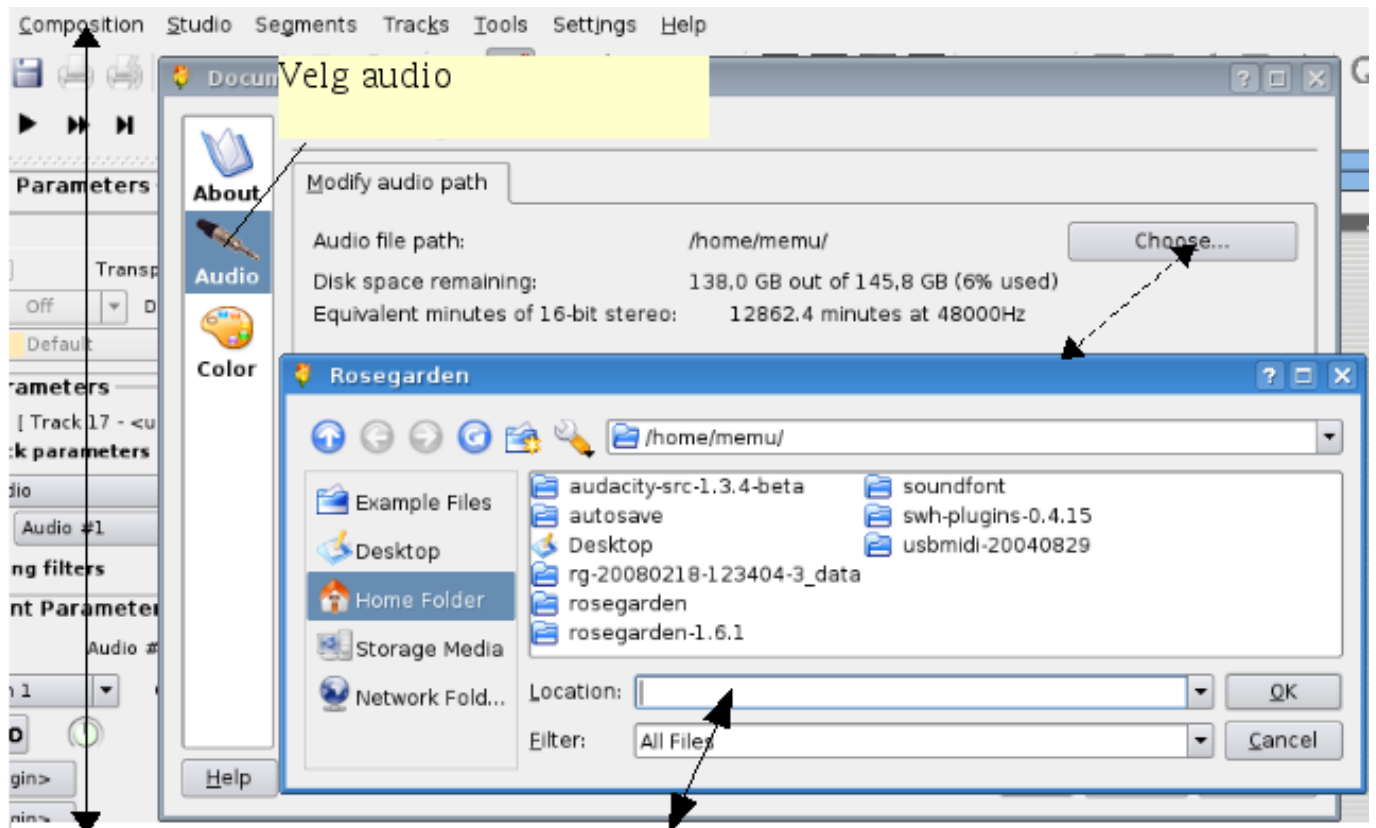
Composition Studio Segments Tracks Tools Settings Help

Docum

Velg audio

About

Audio

Color

Help

Modify audio path

Audio file path: /home/memu/ Choose...

Disk space remaining: 138,0 GB out of 145,8 GB (6% used)

Equivalent minutes of 16-bit stereo: 12862.4 minutes at 48000Hz

Parameters

Transp

Off

Default

rameters

[ Track 17 - <u

k parameters

dio

Audio #1

ng filters

nt Parameter

Audio #

1

D

gin>

gin>

Rosegarden

/home/memu/

Example Files

Desktop

Home Folder

Storage Media

Network Fold...

audacity-src-1.3.4-beta

autosave

Desktop

rg-20080218-123404-3_data

rosegarden

rosegarden-1.6.1

soundfont

swh-plugins-0.4.15

usbmidi-20040829

Location:

OK

Filter: All Files

Cancel